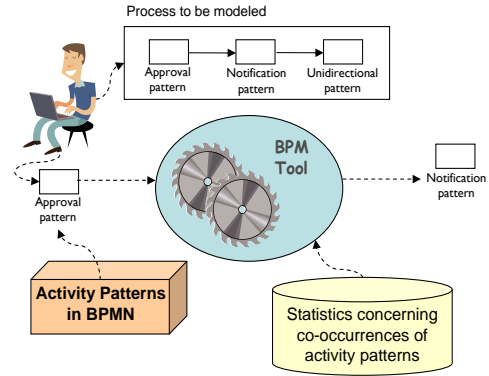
Process to be modeled

Approval pattern

Notification pattern

Unidirectional pattern

BPM Tool

Approval pattern

Notification pattern

Activity Patterns in BPMN

Statistics concerning co-occurrences of activity patterns